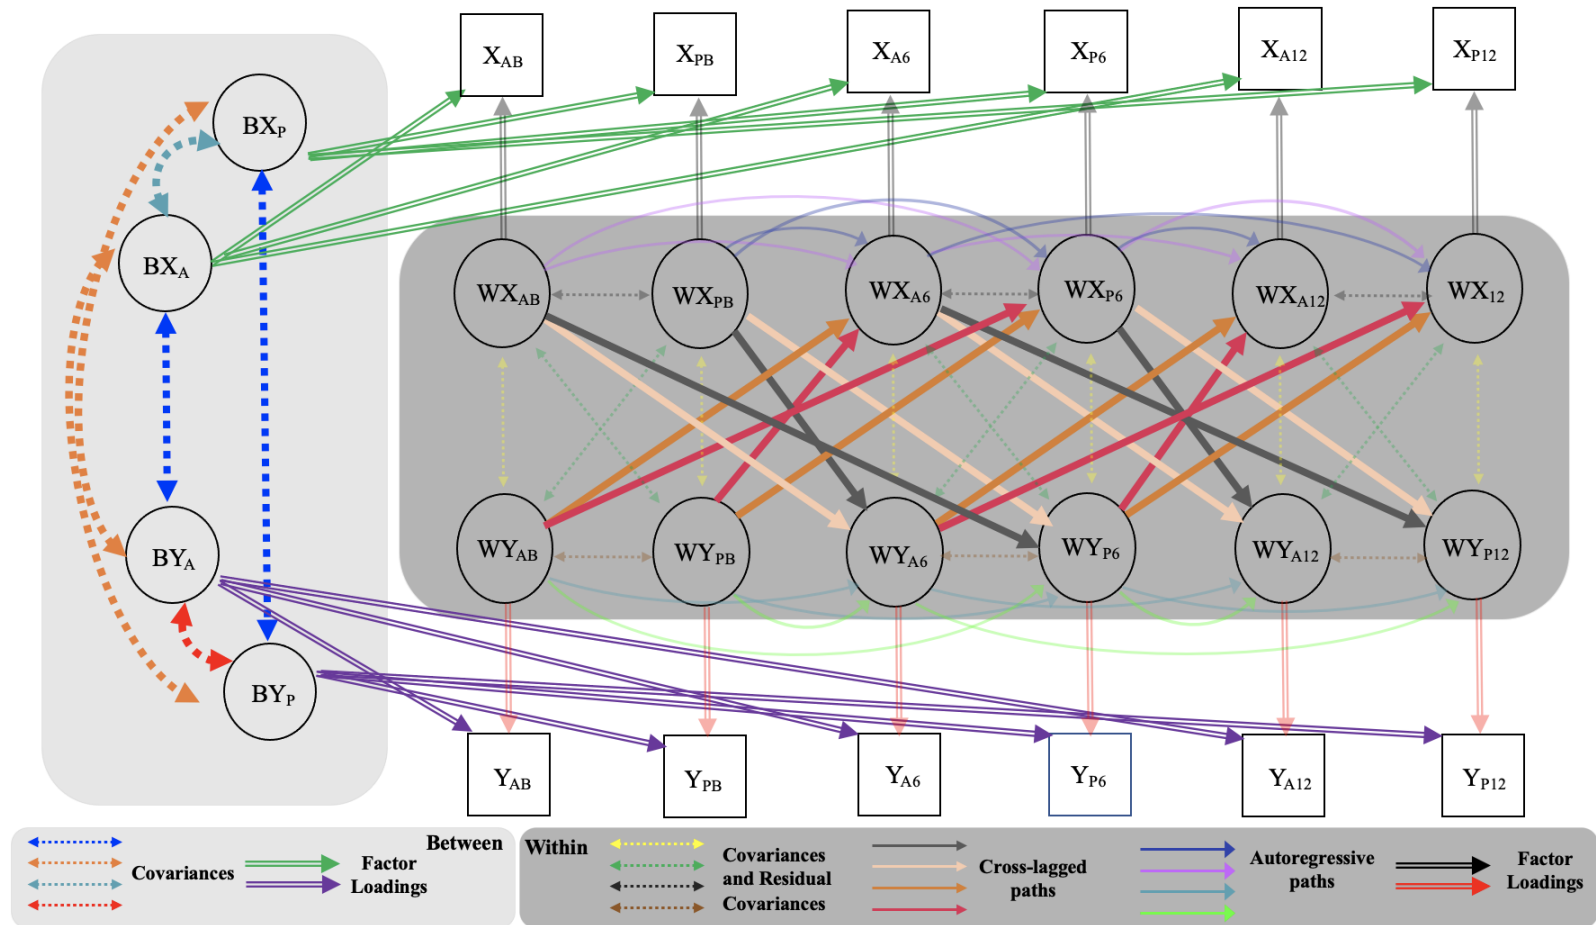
$X_{AB}$ $X_{PB}$ $X_{A6}$ $X_{P6}$ $X_{A12}$ $X_{P12}$

$BX_P$

$BX_A$

$WX_{AB}$ $WX_{PB}$ $WX_{A6}$ $WX_{P6}$ $WX_{A12}$ $WX_{12}$

$BY_A$

$WY_{AB}$ $WY_{PB}$ $WY_{A6}$ $WY_{P6}$ $WY_{A12}$ $WY_{P12}$

$BY_P$

$Y_{AB}$ $Y_{PB}$ $Y_{A6}$ $Y_{P6}$ $Y_{A12}$ $Y_{P12}$

Between

Covariances

Factor Loadings

Within

Covariances and Residual Covariances

Cross-lagged paths

Autoregressive paths

Factor Loadings